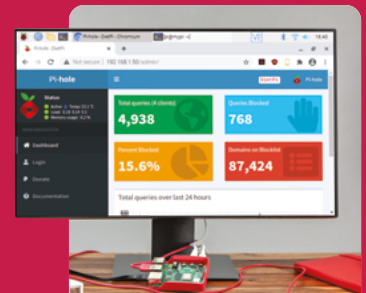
Pi-hole - Death - Chromium

Not secure | 192.168.1.50/admin/

Pi-hole

Status

Dashboard

Login

Donate

Documentation

Pi-hole

Total queries (4 clients)

4,938

Queries Blocked

768

Percent Blocked

15.6%

Domains on Blocklist

87,424

Total queries over last 24 hours